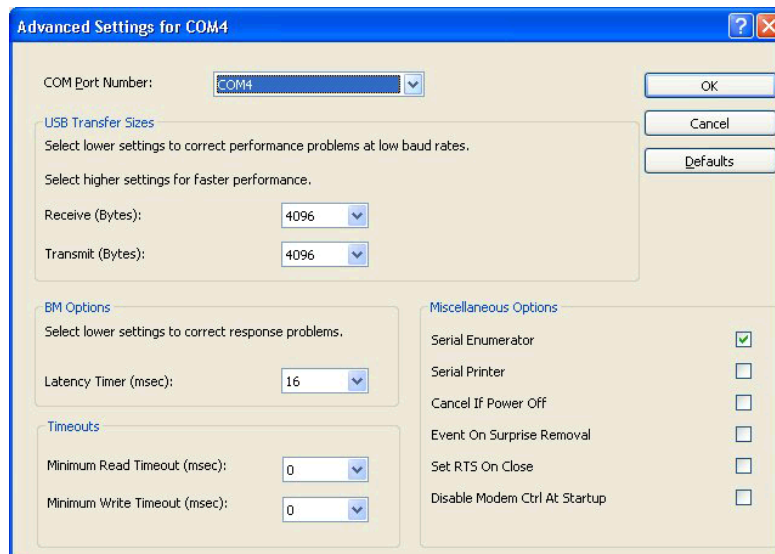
Advanced Settings for COM4

COM Port Number: COM4

OK

Cancel

Defaults

USB Transfer Sizes

Select lower settings to correct performance problems at low baud rates.

Select higher settings for faster performance.

Receive (Bytes): 4096

Transmit (Bytes): 4096

BM Options

Select lower settings to correct response problems.

Latency Timer (msec): 16

Timeouts

Minimum Read Timeout (msec): 0

Minimum Write Timeout (msec): 0

Miscellaneous Options

Serial Enumerator

Serial Printer

Cancel If Power Off

Event On Surprise Removal

Set RTS On Close

Disable Modem Ctrl At Startup